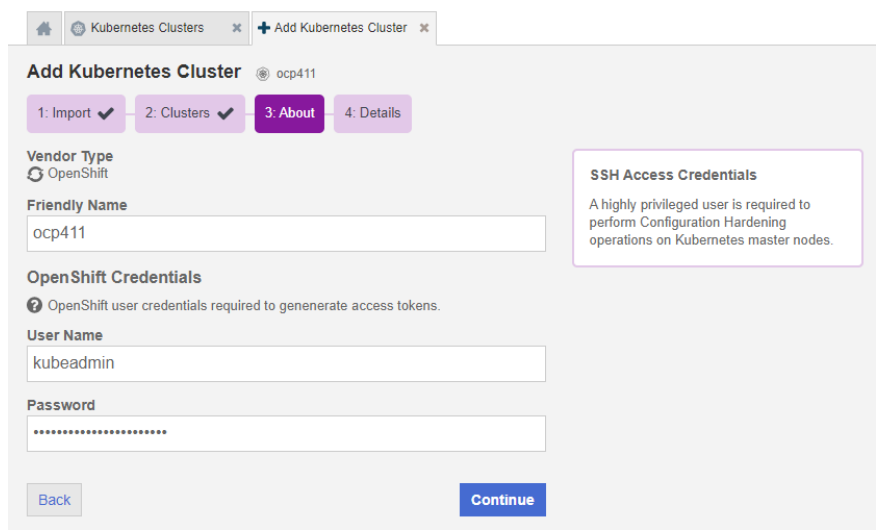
Kubernetes Clusters ✖ ✚ Add Kubernetes Cluster ✖

Add Kubernetes Cluster ocp411

1: Import ✔ 2: Clusters ✔ 3: About 4: Details

Vendor Type
OpenShift

Friendly Name
ocp411

OpenShift Credentials

OpenShift user credentials required to genenerate access tokens.

User Name
kubeadmin

Password
••••••••••••••••••••••

Back

Continue

SSH Access Credentials

A highly privileged user is required to perform Configuration Hardening operations on Kubernetes master nodes.